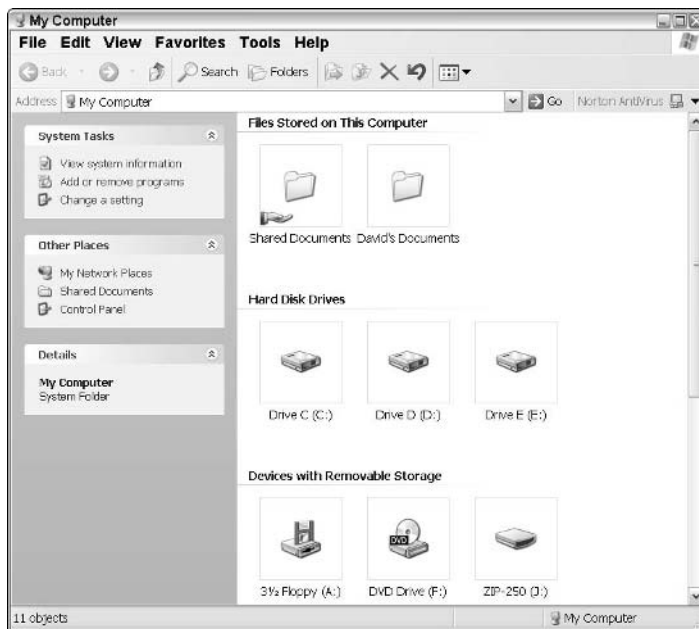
My Computer

File Edit View Favorites Tools Help

Back Search Folders

Address My Computer Go Norton AntiVirus

System Tasks

View system information
Add or remove programs
Change a setting

Other Places

My Network Places
Shared Documents
Control Panel

Details

My Computer
System Folder

Files Stored on This Computer

Shared Documents David's Documents

Hard Disk Drives

Drive C (C:) Drive D (D:) Drive E (E:)

Devices with Removable Storage

DVD

3½ Floppy (A:) DVD Drive (F:) ZIP-250 (J:)

11 objects My Computer